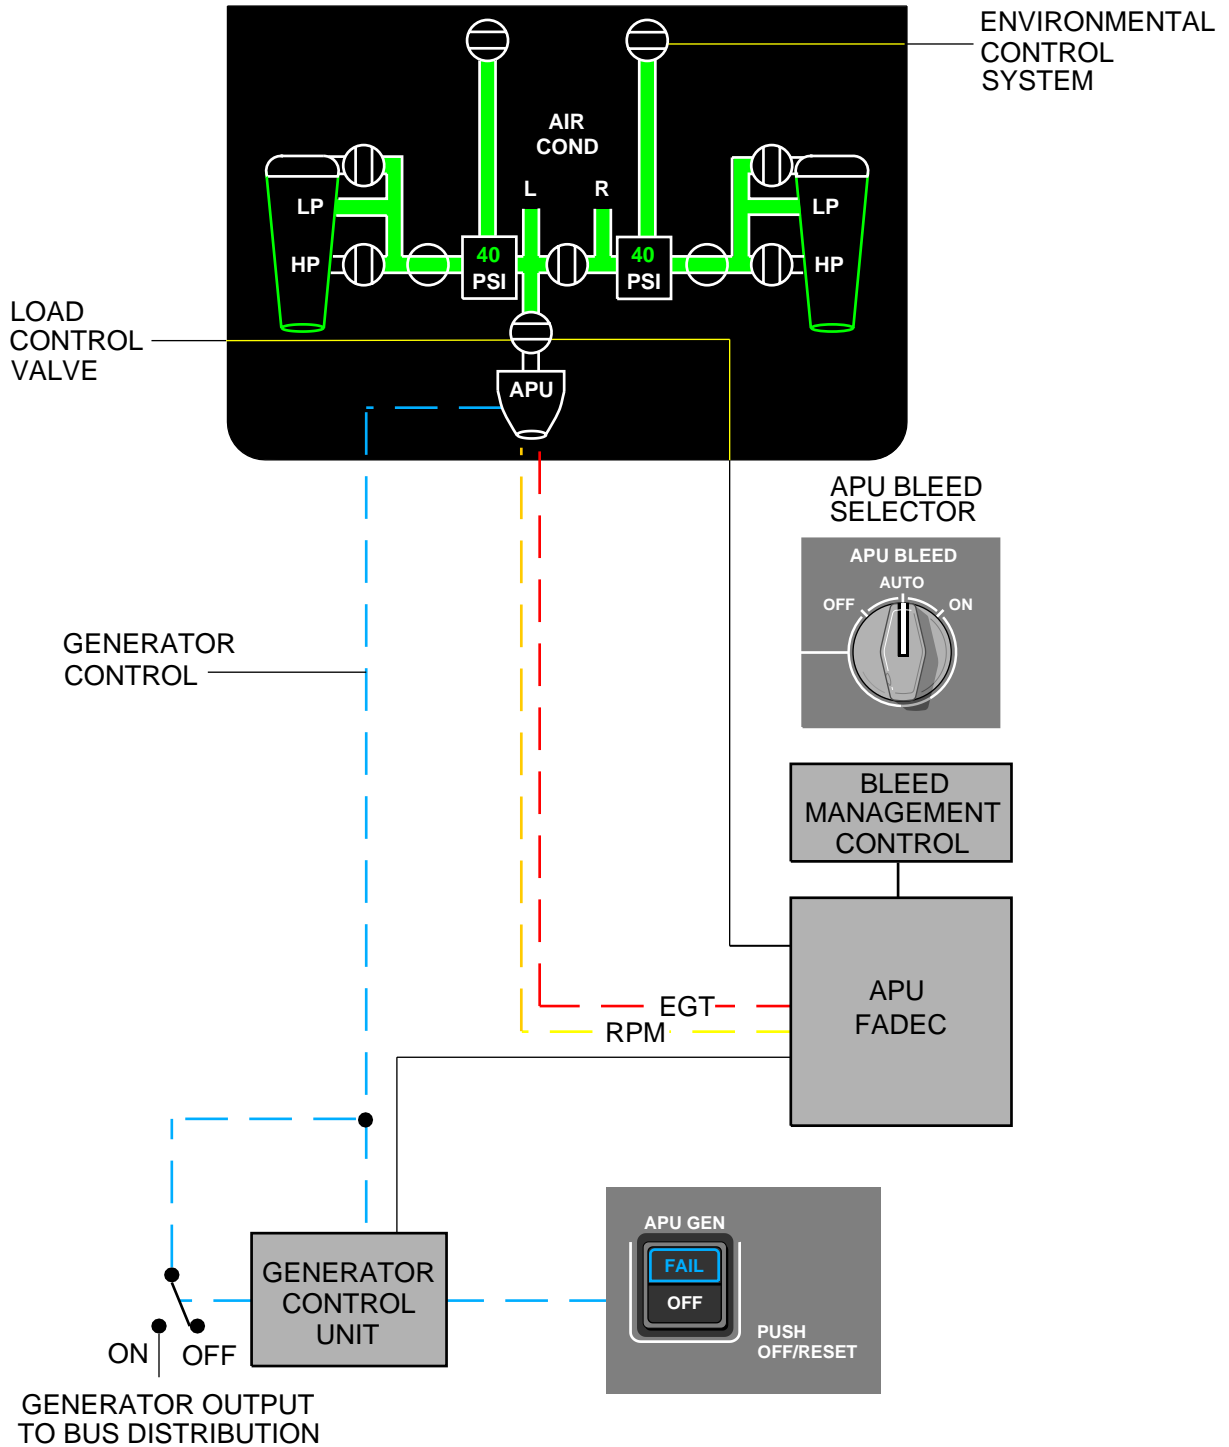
ENVIRONMENTAL CONTROL SYSTEM

AIR COND

L

R

LP

HP

40 PSI

40 PSI

LP

HP

LOAD CONTROL VALVE

APU

APU BLEED SELECTOR

APU BLEED

AUTO

OFF

ON

GENERATOR CONTROL

BLEED MANAGEMENT CONTROL

APU FADEC

EGT

RPM

GENERATOR CONTROL UNIT

APU GEN

FAIL

OFF

PUSH OFF/RESET

ON

OFF

GENERATOR OUTPUT TO BUS DISTRIBUTION